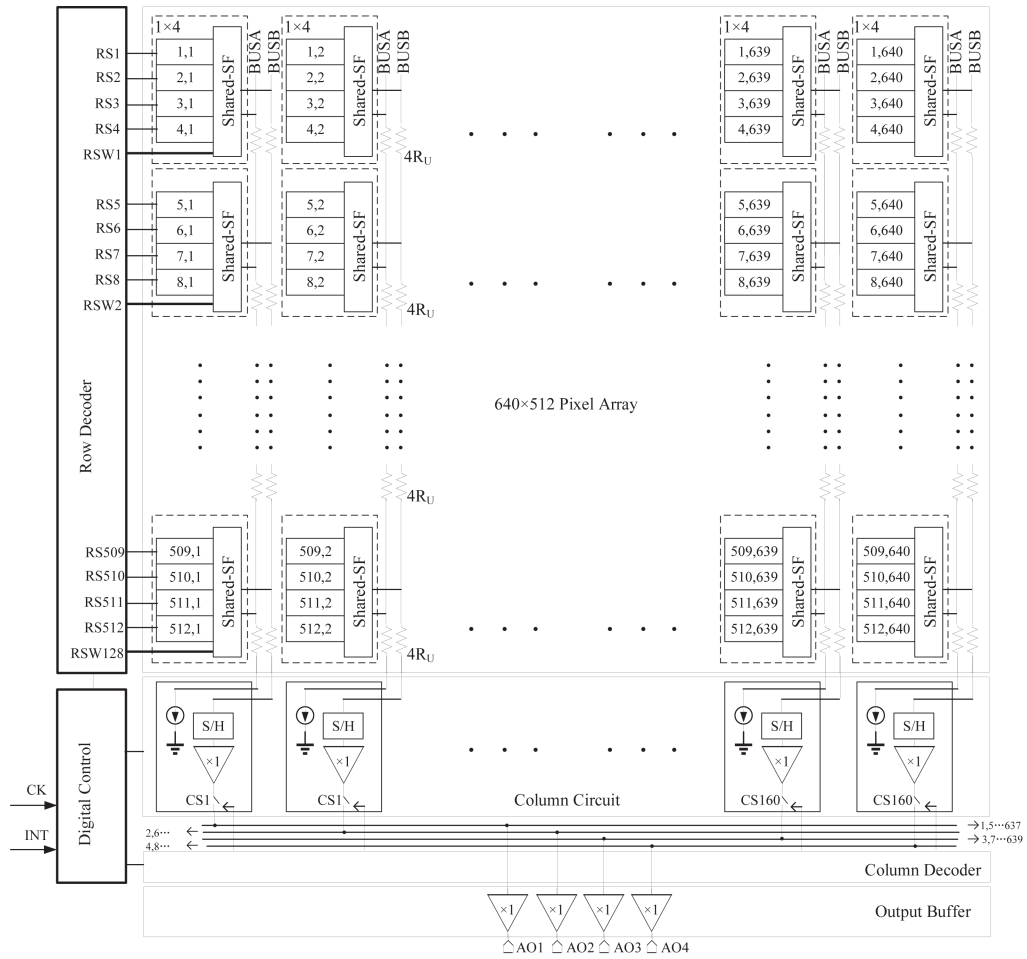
Row Decoder

RS1
RS2
RS3
RS4
RSW1

1×4
1,1
2,1
3,1
4,1
Shared-SF
BUSA

1×4
1,2
2,2
3,2
4,2
Shared-SF
BUSA
BUSB
$4R_U$

1×4
1,639
2,639
3,639
4,639
Shared-SF
BUSA
BUSB

1×4
1,640
2,640
3,640
4,640
Shared-SF
BUSA
BUSB

RS5
RS6
RS7
RS8
RSW2

5,1
6,1
7,1
8,1
Shared-SF

5,2
6,2
7,2
8,2
Shared-SF
$4R_U$

5,639
6,639
7,639
8,639
Shared-SF

5,640
6,640
7,640
8,640
Shared-SF

640×512 Pixel Array

$4R_U$

RS509
RS510
RS511
RS512
RSW128

509,1
510,1
511,1
512,1
Shared-SF

509,2
510,2
511,2
512,2
Shared-SF
$4R_U$

509,639
510,639
511,639
512,639
Shared-SF

509,640
510,640
511,640
512,640
Shared-SF

Digital Control
CK
INT

S/H
×1
CS1

S/H
×1
CS1

Column Circuit

S/H
×1
CS160

S/H
×1
CS160

2,6···
4,8···
→1,5···637
→3,7···639

Column Decoder

×1
×1
×1
×1
Output Buffer

AO1 AO2 AO3 AO4